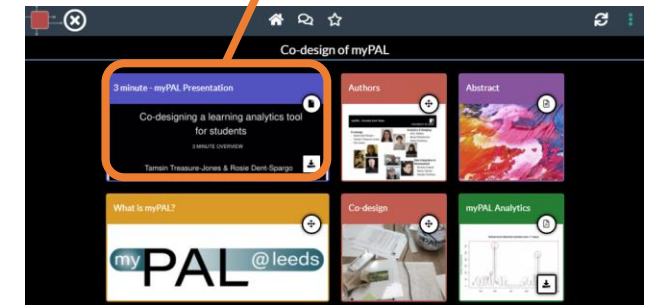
Co-design of myPAL

3 minute - myPAL Presentation

Co-designing a learning analytics tool for students

3 MINUTE OVERVIEW

Tamsin Treasure-Jones & Rosie Dent-Spargo

Authors

Abstract

What is myPAL?

my PAL @leeds

Co-design

myPAL Analytics